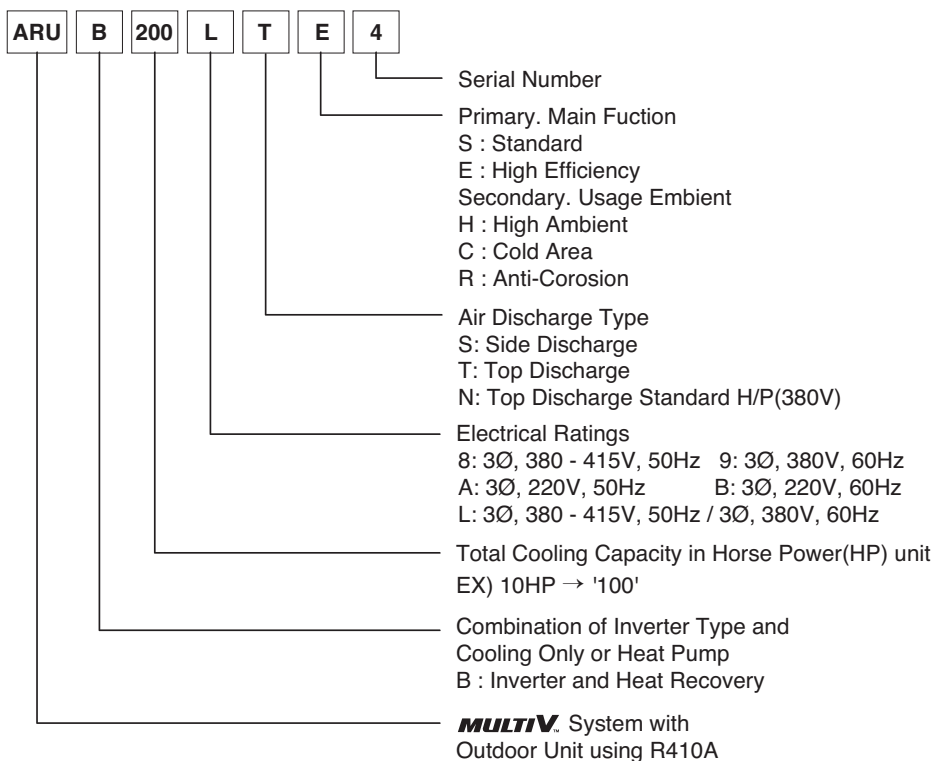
ARU B 200 L T E 4

Serial Number

Primary. Main Fuction
S : Standard
E : High Efficiency
Secondary. Usage Embient
H : High Ambient
C : Cold Area
R : Anti-Corosion

Air Discharge Type
S: Side Discharge
T: Top Discharge
N: Top Discharge Standard H/P(380V)

Electrical Ratings
8: 3Ø, 380 - 415V, 50Hz 9: 3Ø, 380V, 60Hz
A: 3Ø, 220V, 50Hz B: 3Ø, 220V, 60Hz
L: 3Ø, 380 - 415V, 50Hz / 3Ø, 380V, 60Hz

Total Cooling Capacity in Horse Power(HP) unit
EX) 10HP $\rightarrow$ '100'

Combination of Inverter Type and Cooling Only or Heat Pump
B : Inverter and Heat Recovery

MULTI V™ System with Outdoor Unit using R410A